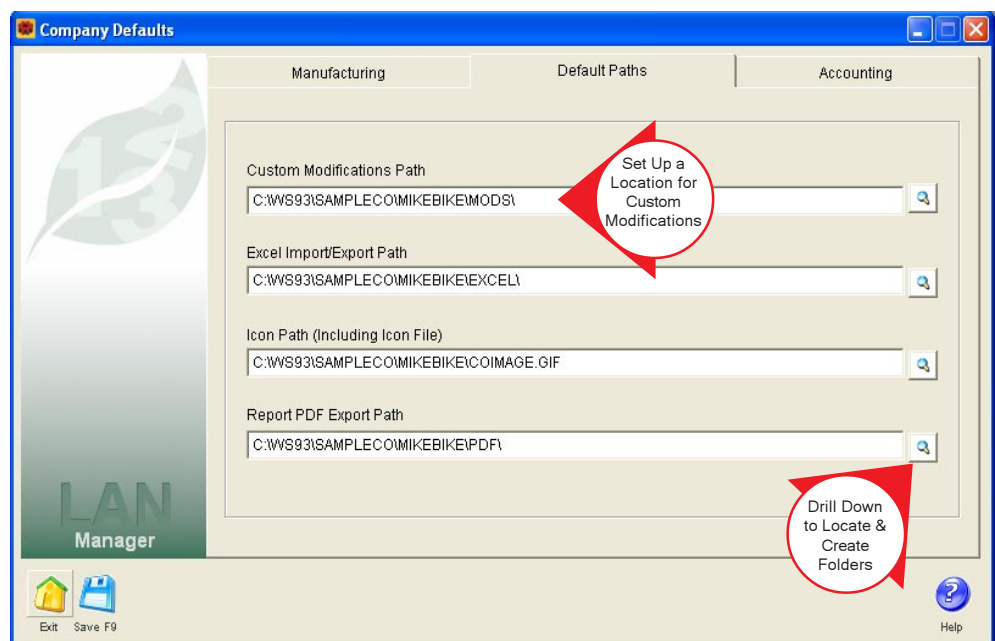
Company Defaults

Manufacturing | Default Paths | Accounting

Custom Modifications Path
C:\WS93\SAMPLECO\MIKEBIKE\MODS\

Set Up a Location for Custom Modifications

Excel Import/Export Path
C:\WS93\SAMPLECO\MIKEBIKE\EXCEL\

Icon Path (Including Icon File)
C:\WS93\SAMPLECO\MIKEBIKE\COIMAGE.GIF

Report PDF Export Path
C:\WS93\SAMPLECO\MIKEBIKE\PDF\

Drill Down to Locate & Create Folders

13

LAN
Manager

Exit Save F9

Help